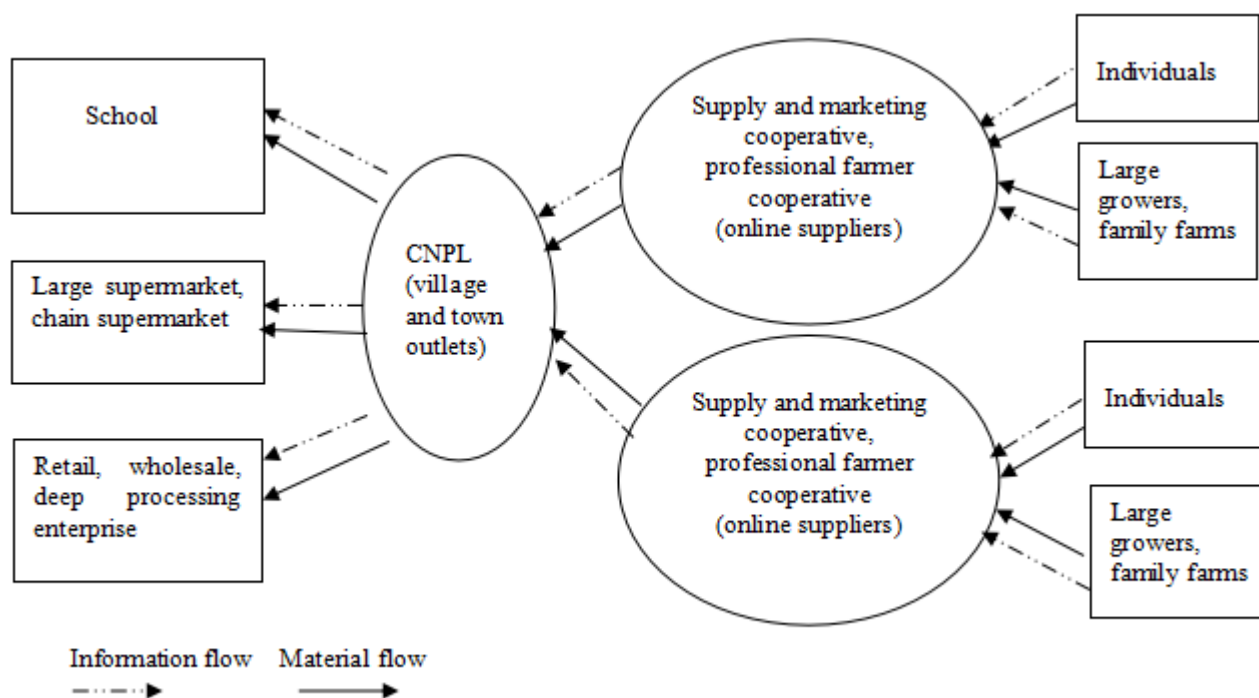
School

Large supermarket, chain supermarket

Retail, wholesale, deep processing enterprise

CNPL (village and town outlets)

Supply and marketing cooperative, professional farmer cooperative (online suppliers)

Supply and marketing cooperative, professional farmer cooperative (online suppliers)

Individuals

Large growers, family farms

Individuals

Large growers, family farms

Information flow Material flow